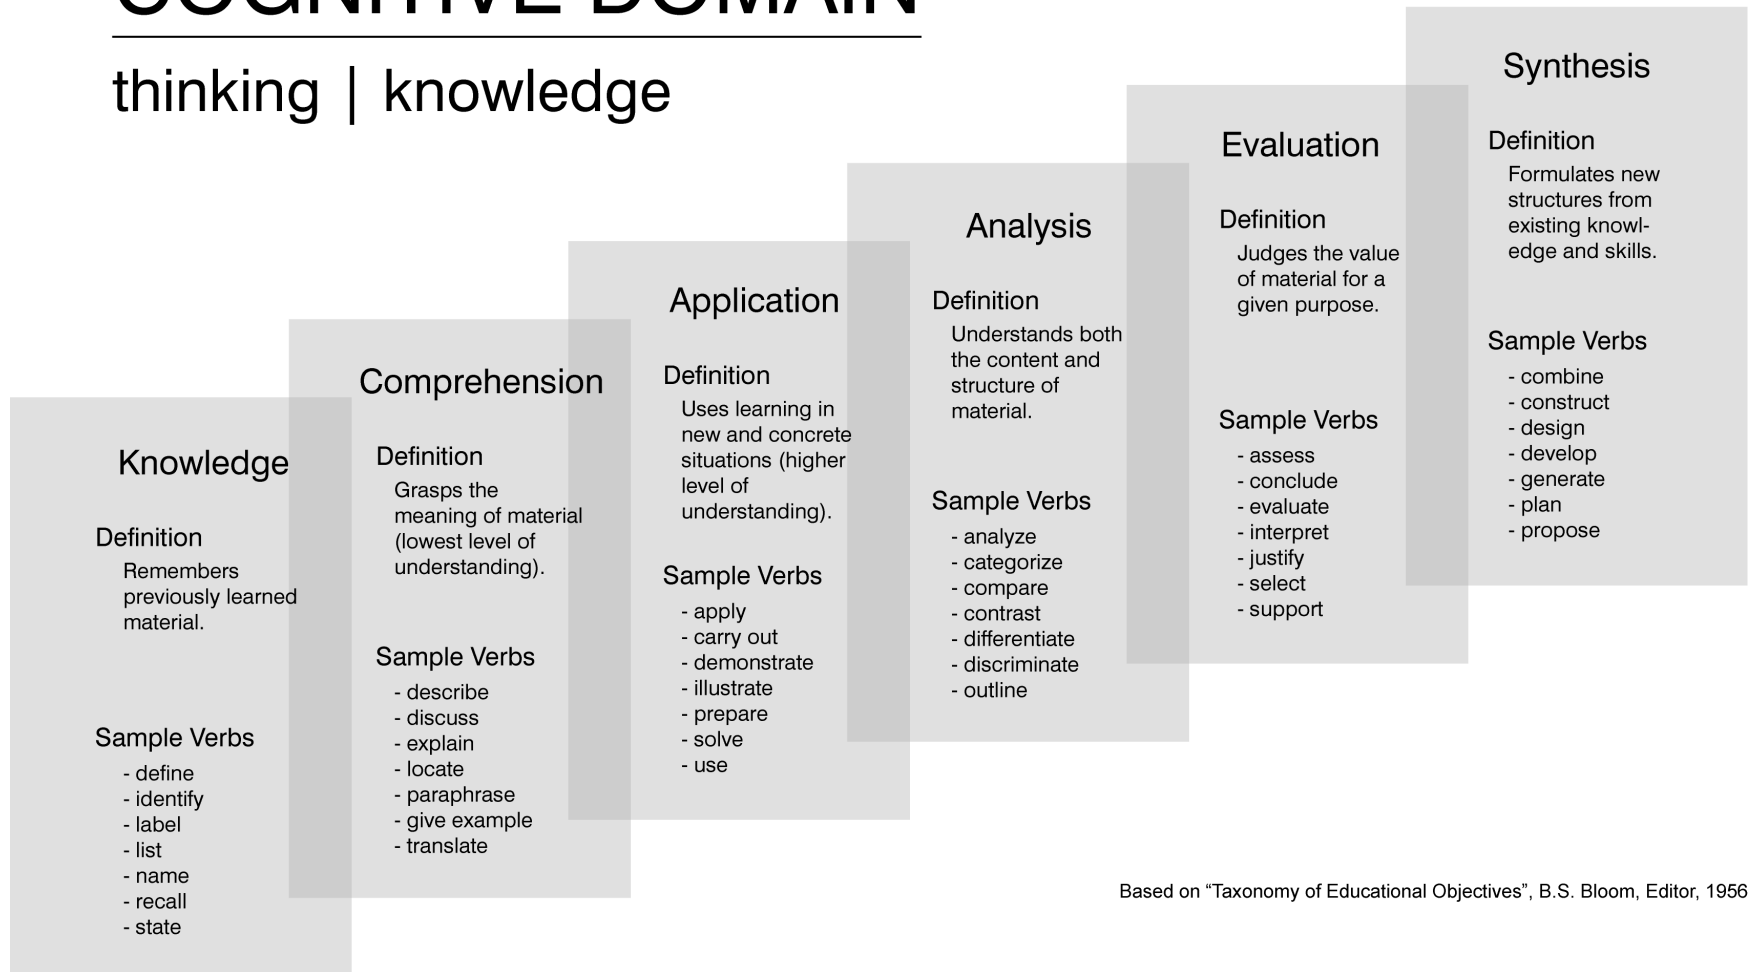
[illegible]

thinking | knowledge

Knowledge

Definition
Remembers previously learned material.

Sample Verbs
- define
- identify
- label
- list
- name
- recall
- state

Comprehension

Definition
Grasps the meaning of material (lowest level of understanding).

Sample Verbs
- describe
- discuss
- explain
- locate
- paraphrase
- give example
- translate

Application

Definition
Uses learning in new and concrete situations (higher level of understanding).

Sample Verbs
- apply
- carry out
- demonstrate
- illustrate
- prepare
- solve
- use

Analysis

Definition
Understands both the content and structure of material.

Sample Verbs
- analyze
- categorize
- compare
- contrast
- differentiate
- discriminate
- outline

Evaluation

Definition
Judges the value of material for a given purpose.

Sample Verbs
- assess
- conclude
- evaluate
- interpret
- justify
- select
- support

Synthesis

Definition
Formulates new structures from existing knowledge and skills.

Sample Verbs
- combine
- construct
- design
- develop
- generate
- plan
- propose

Based on “Taxonomy of Educational Objectives”, B.S. Bloom, Editor, 1956